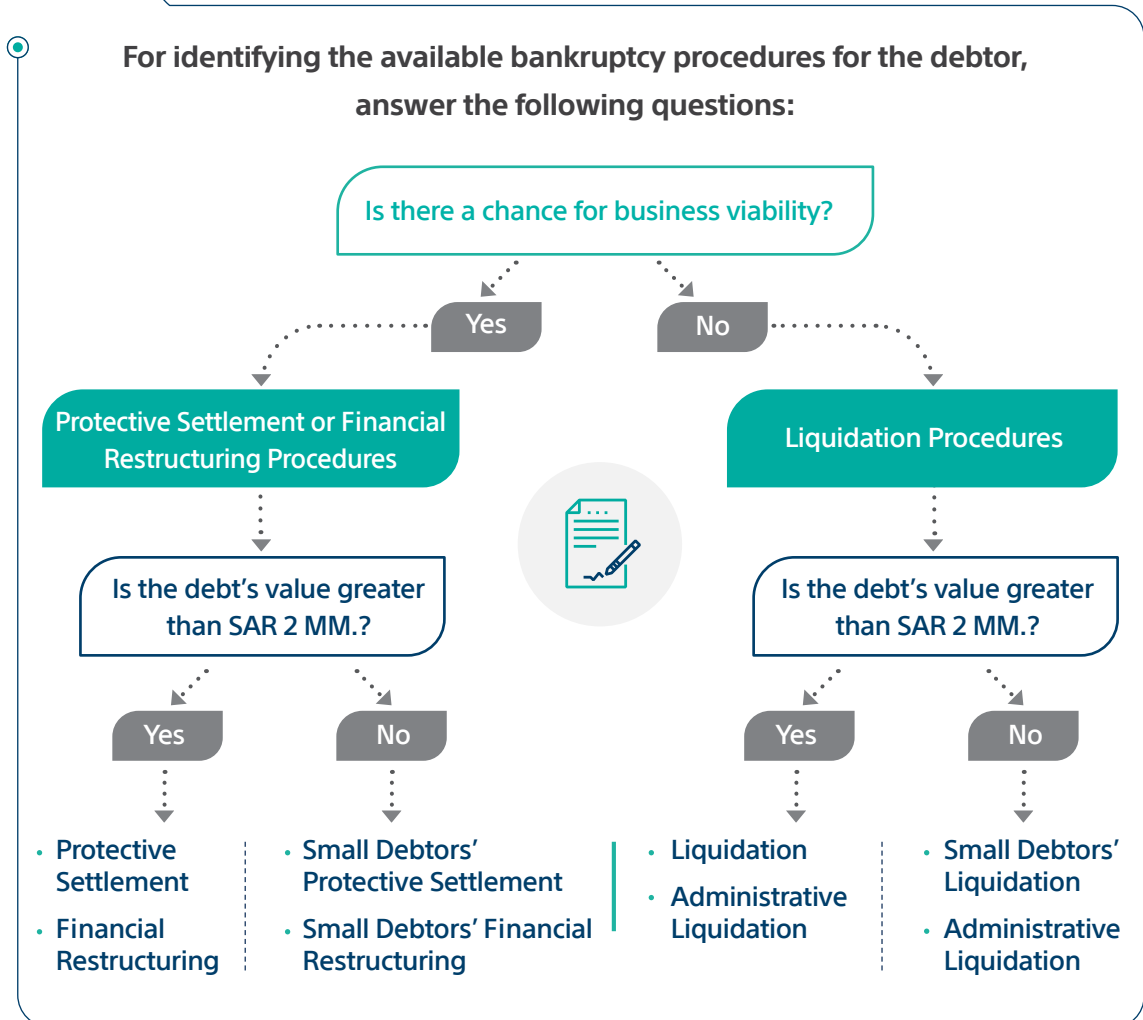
For identifying the available bankruptcy procedures for the debtor, answer the following questions:

Is there a chance for business viability?

Yes

No

Protective Settlement or Financial Restructuring Procedures

Liquidation Procedures

Is the debt's value greater than SAR 2 MM.?

Is the debt's value greater than SAR 2 MM.?

Yes

No

Yes

No

• Protective Settlement
• Financial Restructuring

• Small Debtors' Protective Settlement
• Small Debtors' Financial Restructuring

• Liquidation
• Administrative Liquidation

• Small Debtors' Liquidation
• Administrative Liquidation